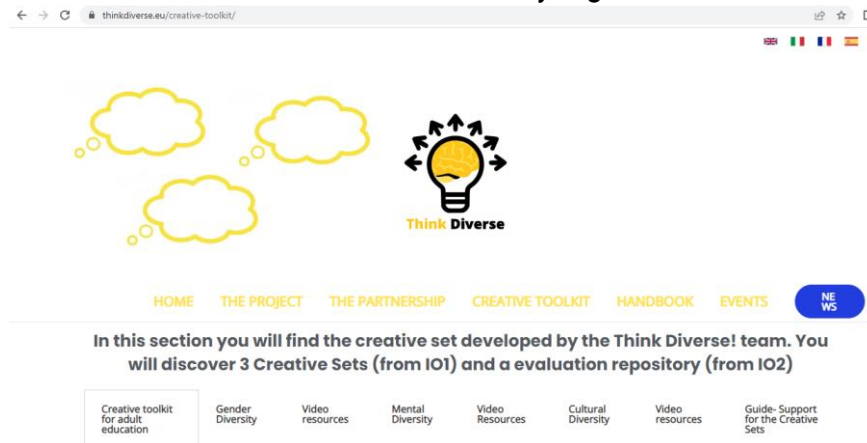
thinkdiverse.eu/creative-toolkit/

Think Diverse

HOME THE PROJECT THE PARTNERSHIP CREATIVE TOOLKIT HANDBOOK EVENTS NEWS

In this section you will find the creative set developed by the Think Diverse! team. You will discover 3 Creative Sets (from IO1) and a evaluation repository (from IO2)

Creative toolkit for adult education | Gender Diversity | Video resources | Mental Diversity | Video Resources | Cultural Diversity | Video resources | Guide- Support for the Creative Sets